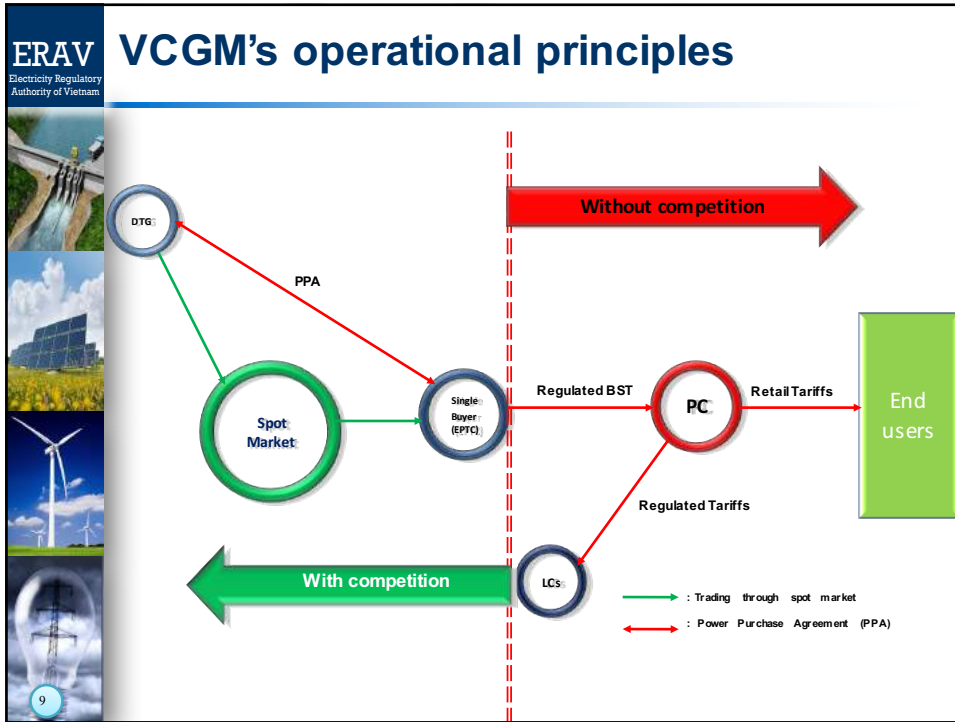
ERAV
Electricity Regulatory Authority of Vietnam

VCGM's operational principles

Without competition

DTG

PPA

Spot Market

Single Buyer (EPTC)

Regulated BST

PC

Retail Tariffs

End users

Regulated Tariffs

With competition

LCs

: Trading through spot market

: Power Purchase Agreement (PPA)

9